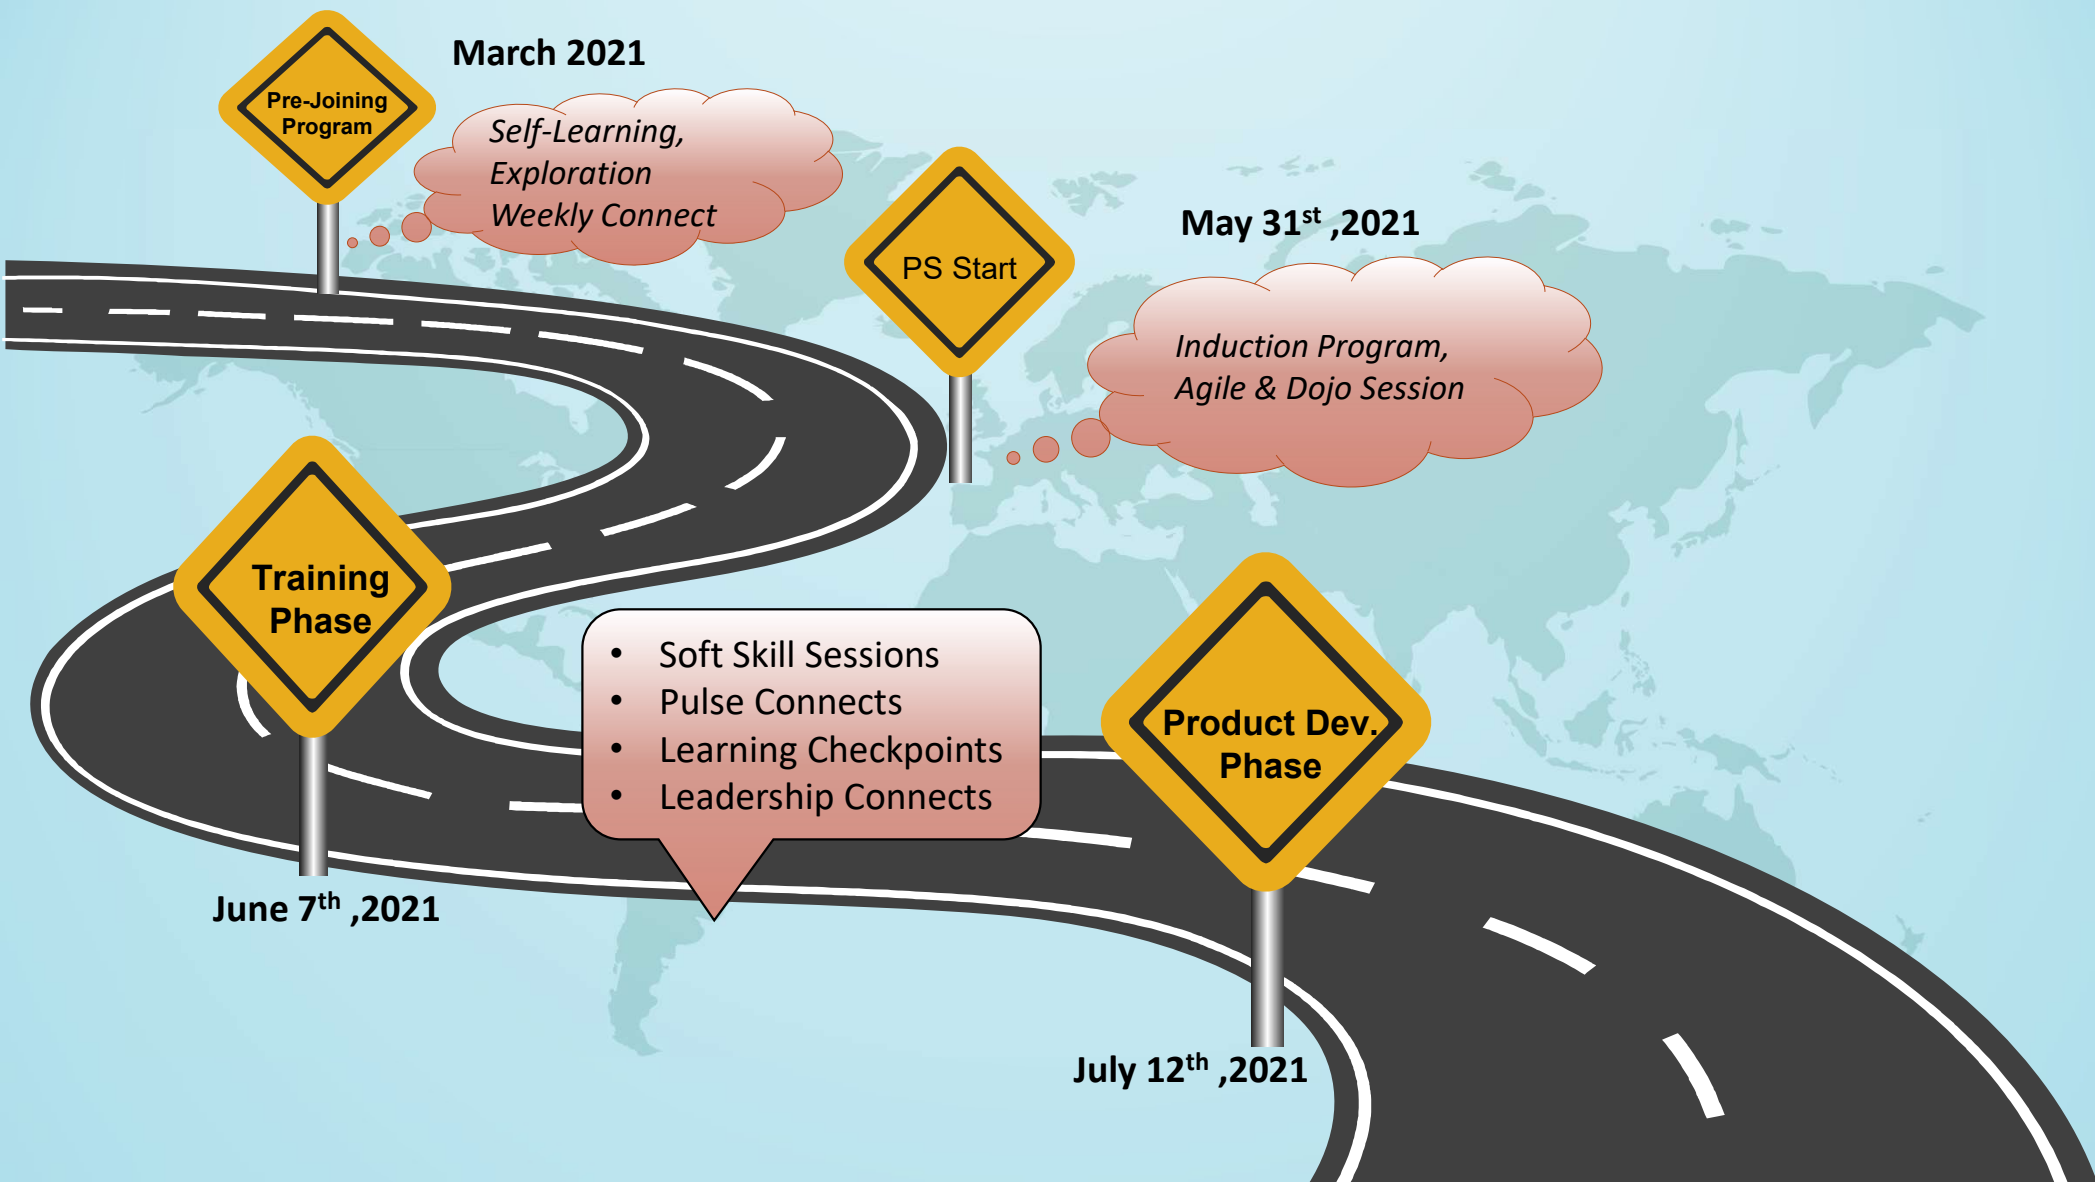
Pre-Joining Program

March 2021

Self-Learning, Exploration Weekly Connect

PS Start

May 31$^{st}$ ,2021

Induction Program, Agile & Dojo Session

Training Phase

- Soft Skill Sessions
- Pulse Connects
- Learning Checkpoints
- Leadership Connects

June 7$^{th}$ ,2021

Product Dev. Phase

July 12$^{th}$ ,2021